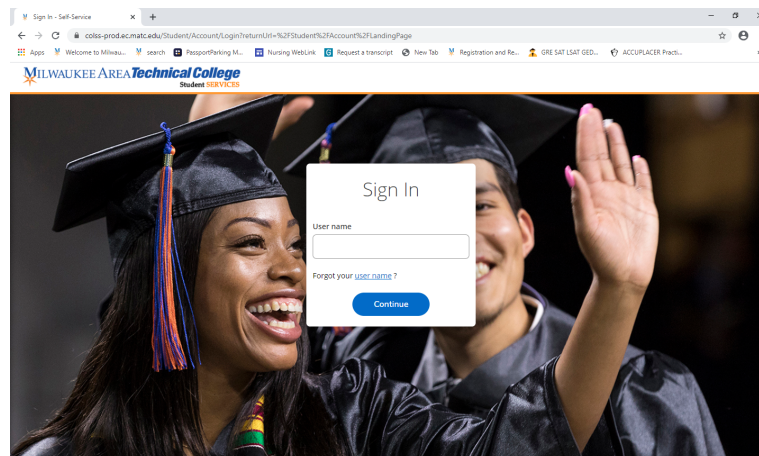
Sign In - Self-Service
×
+
colss-prod.ec.matc.edu/Student/Account/Login?returnUrl=%2FStudent%2FAccount%2FLandingPage
Apps
Welcome to Milwau...
search
PassportParking M...
Nursing WebLink
Request a transcript
New Tab
Registration and Re...
GRE SAT LSAT GED...
ACCUPLACER Practi...

MILWAUKEE AREA Technical College
Student SERVICES

Sign In

User name

Forgot your user name ?

Continue